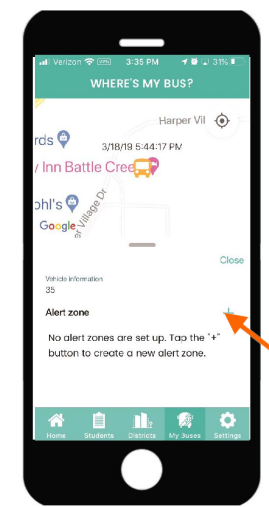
Verizon VPN 3:35 PM 53%

WHERE'S MY BUS?

Harper Vil

rds

3/18/19 5:44:17 PM

y Inn Battle Cree

ohl's

Google

Village Dr

Close

Vehicle information
35

Alert zone

+

No alert zones are set up. Tap the "+" button to create a new alert zone.

Home Students Districts My Buses Settings